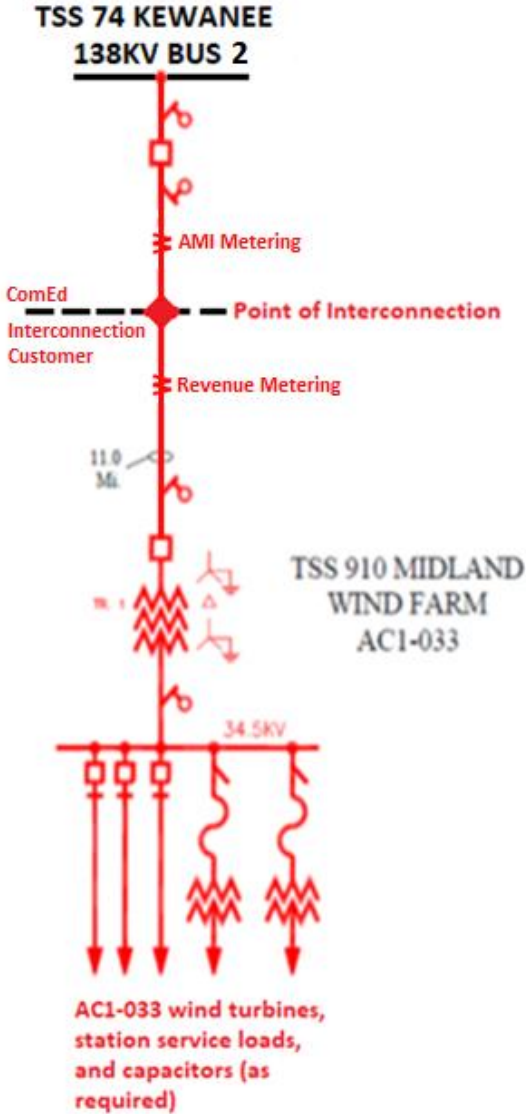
TSS 74 KEWANEE
138KV BUS 2

AMI Metering

ComEd

Point of Interconnection

Interconnection Customer

Revenue Metering

11.0 Mi.

TSS 910 MIDLAND WIND FARM AC1-033

TR. 1

Δ

34.5KV

AC1-033 wind turbines, station service loads, and capacitors (as required)